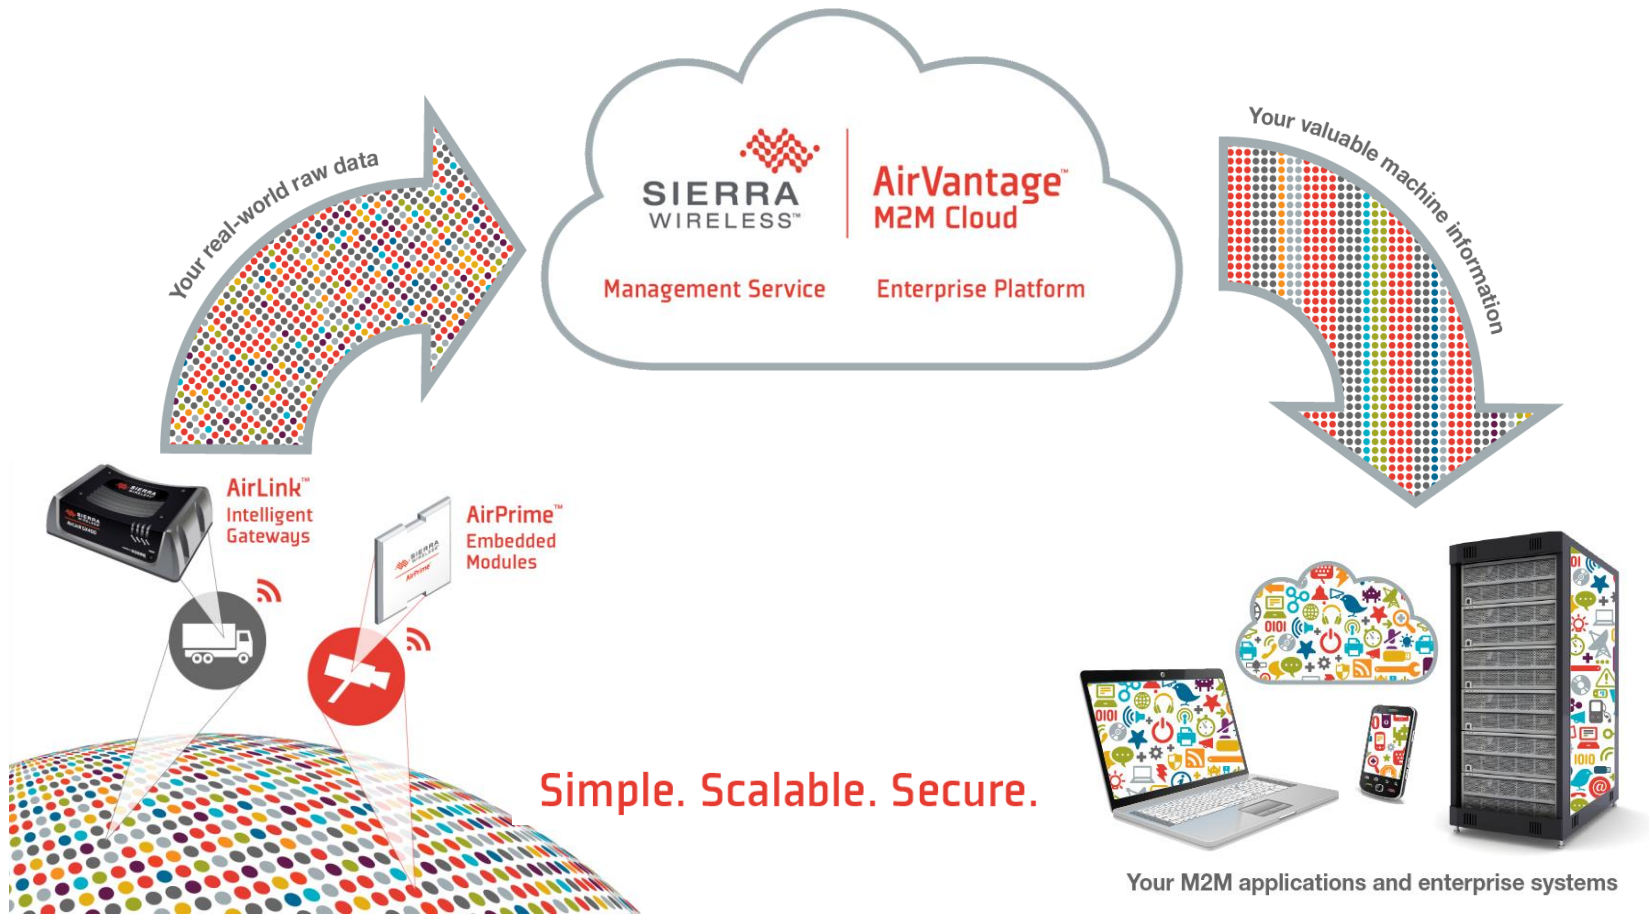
Your real-world raw data

SIERRA WIRELESS™

AirVantage™
M2M Cloud

Management Service

Enterprise Platform

Your valuable machine information

AirLink™
Intelligent Gateways

AirPrime™
Embedded Modules

Simple. Scalable. Secure.

Your M2M applications and enterprise systems